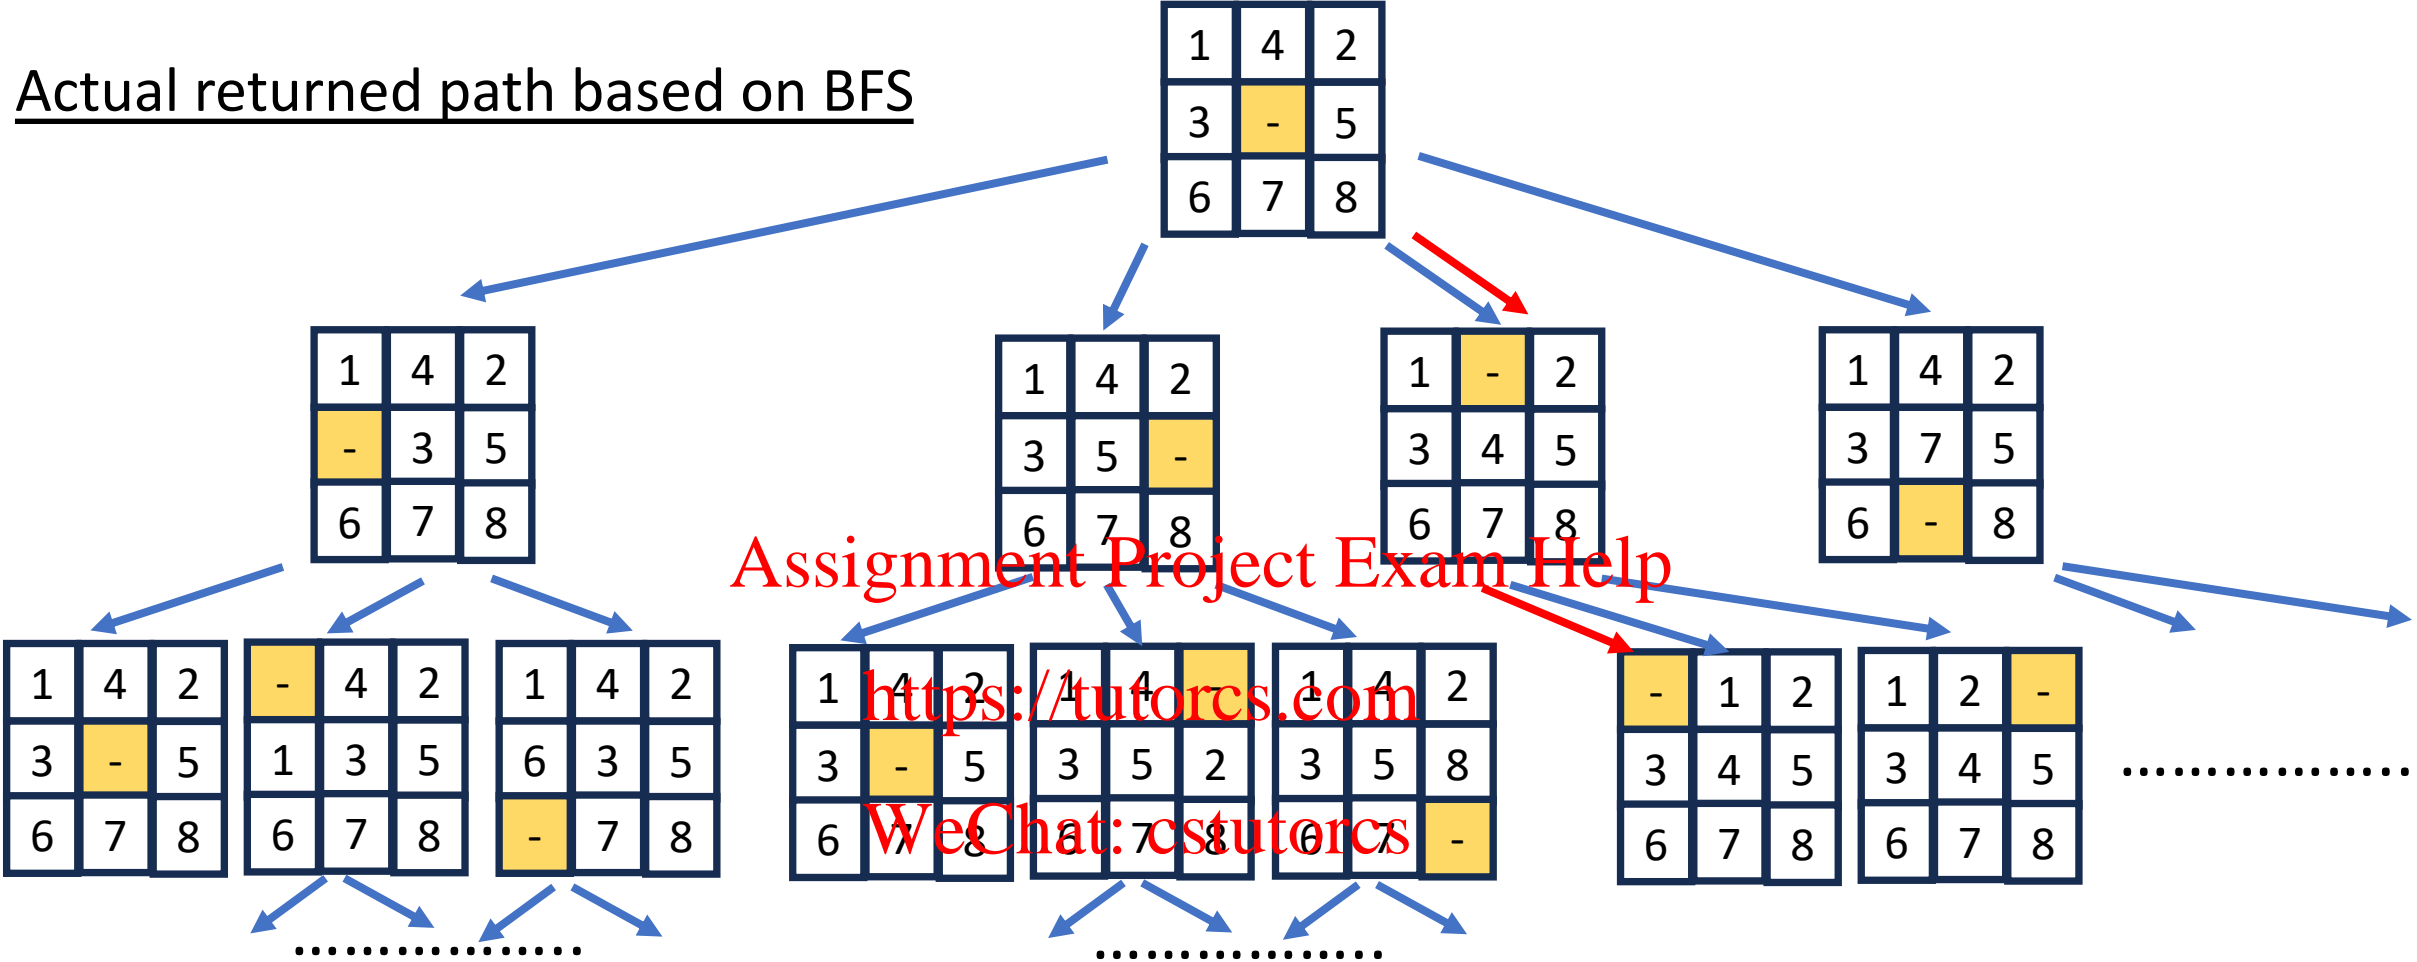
Actual returned path based on BFS

| 1 | 4 | 2 |
|---|---|---|
| 3 | - | 5 |
| 6 | 7 | 8 |

| 1 | 4 | 2 |
|---|---|---|
| - | 3 | 5 |
| 6 | 7 | 8 |

| 1 | 4 | 2 |
|---|---|---|
| 3 | 5 | - |
| 6 | 7 | 8 |

| 1 | - | 2 |
|---|---|---|
| 3 | 4 | 5 |
| 6 | 7 | 8 |

| 1 | 4 | 2 |
|---|---|---|
| 3 | 7 | 5 |
| 6 | - | 8 |

Assignment Project Exam Help

| 1 | 4 | 2 |
|---|---|---|
| 3 | - | 5 |
| 6 | 7 | 8 |

| - | 4 | 2 |
|---|---|---|
| 1 | 3 | 5 |
| 6 | 7 | 8 |

| 1 | 4 | 2 |
|---|---|---|
| 6 | 3 | 5 |
| - | 7 | 8 |

https://tutorcs.com

| 1 | 4 | 2 |
|---|---|---|
| 3 | - | 5 |
| 6 | 7 | 8 |

| 1 | 4 | - |
|---|---|---|
| 3 | 5 | 2 |
| 6 | 7 | 8 |

| 1 | 4 | 2 |
|---|---|---|
| 3 | 5 | 8 |
| 6 | 7 | - |

WeChat: cstutorcs

| - | 1 | 2 |
|---|---|---|
| 3 | 4 | 5 |
| 6 | 7 | 8 |

| 1 | 2 | - |
|---|---|---|
| 3 | 4 | 5 |
| 6 | 7 | 8 |

................

..................

..................